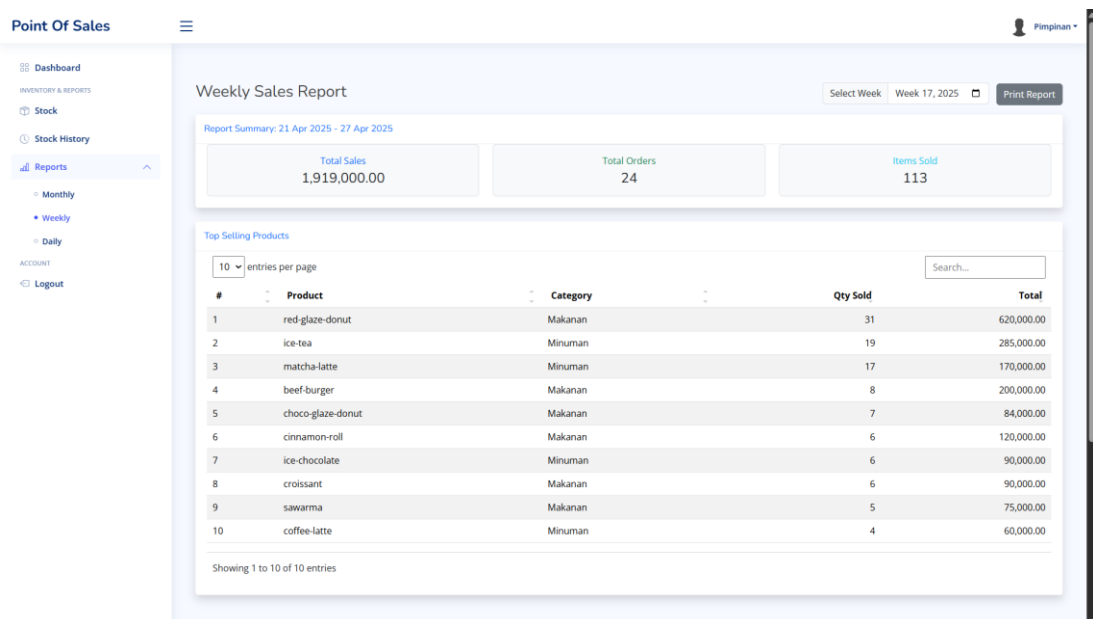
Point Of Sales

Pimpinan

Dashboard
INVENTORY & REPORTS
Stock
Stock History
Reports
Monthly
Weekly
Daily
ACCOUNT
Logout

Weekly Sales Report

Select Week | Week 17, 2025 | Print Report

Report Summary: 21 Apr 2025 - 27 Apr 2025

Total Sales
1,919,000.00

Total Orders
24

Items Sold
113

Top Selling Products

10 entries per page

Search...

| # | Product | Category | Qty Sold | Total |
|---|---|---|---|---|
| 1 | red-glaze-donut | Makanan | 31 | 620,000.00 |
| 2 | ice-tea | Minuman | 19 | 285,000.00 |
| 3 | matcha-latte | Minuman | 17 | 170,000.00 |
| 4 | beef-burger | Makanan | 8 | 200,000.00 |
| 5 | choco-glaze-donut | Makanan | 7 | 84,000.00 |
| 6 | cinnamon-roll | Makanan | 6 | 120,000.00 |
| 7 | ice-chocolate | Minuman | 6 | 90,000.00 |
| 8 | croissant | Makanan | 6 | 90,000.00 |
| 9 | sawarma | Makanan | 5 | 75,000.00 |
| 10 | coffee-latte | Minuman | 4 | 60,000.00 |

Showing 1 to 10 of 10 entries